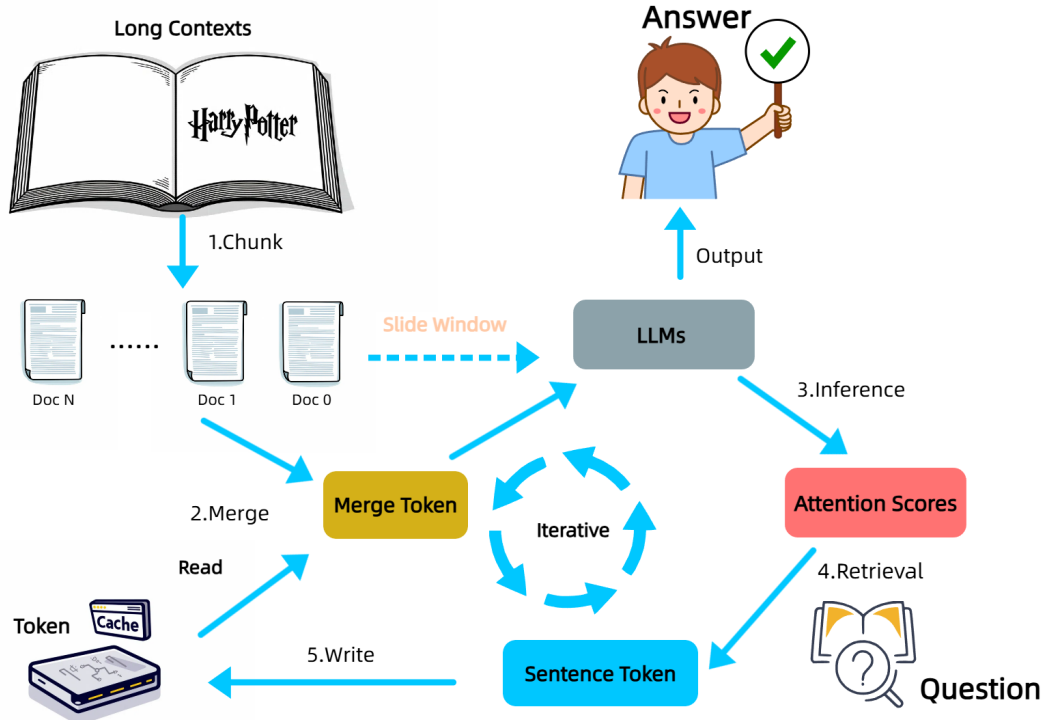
Long Contexts

Harry Potter

Answer

1.Chunk

Output

Slide Window

LLMs

......

Doc N

Doc 1

Doc 0

3.Inference

2.Merge

Merge Token

Iterative

Attention Scores

Read

4.Retrieval

Token

Cache

5.Write

Sentence Token

Question